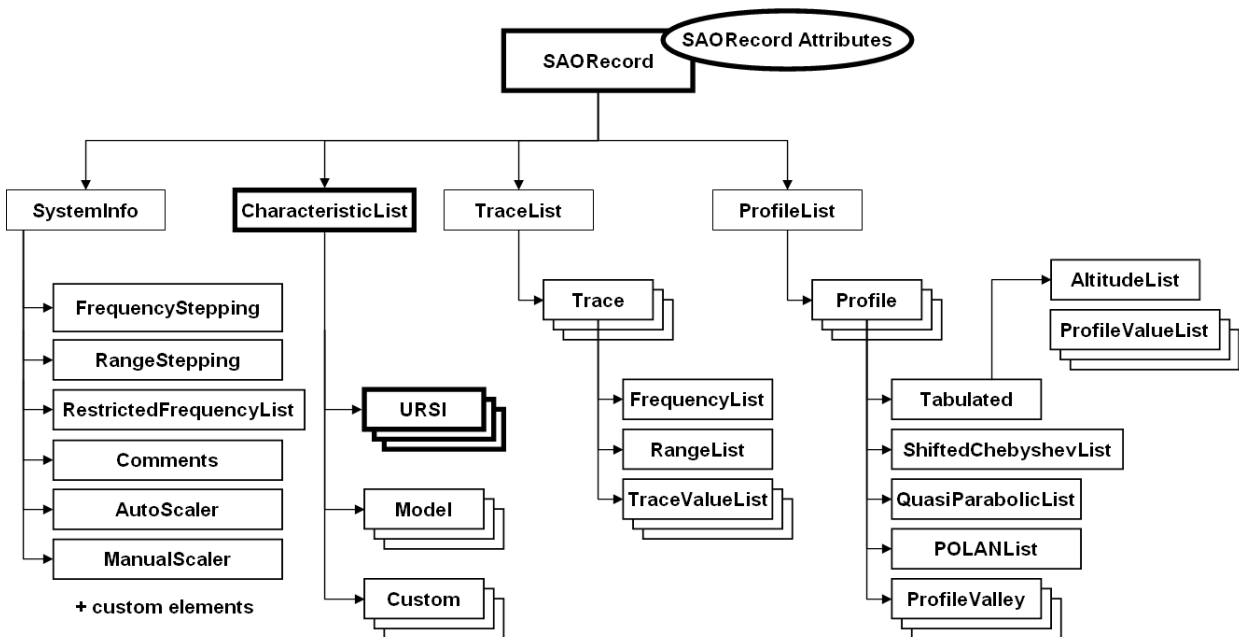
SAORecord
SAORecord Attributes

SystemInfo
FrequencyStepping
RangeStepping
RestrictedFrequencyList
Comments
AutoScaler
ManualScaler
+ custom elements

CharacteristicList
URSI
Model
Custom

TraceList
Trace
FrequencyList
RangeList
TraceValueList

ProfileList
Profile
AltitudeList
ProfileValueList
Tabulated
ShiftedChebyshevList
QuasiParabolicList
POLANList
ProfileValley